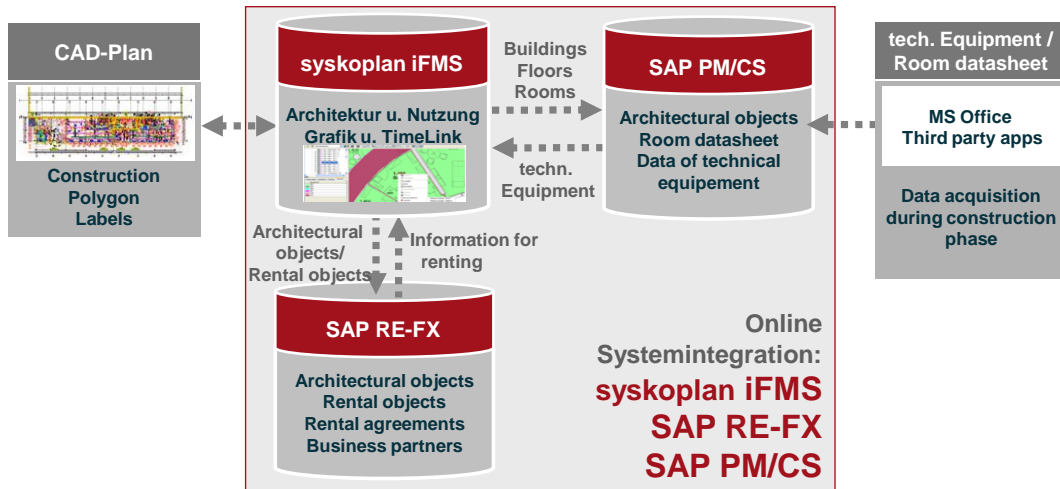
CAD-Plan

Construction
Polygon
Labels

syskoplan iFMS

Architektur u. Nutzung
Grafik u. TimeLink

Buildings
Floors
Rooms

techn.
Equipment

SAP PM/CS

Architectural objects
Room datasheet
Data of technical equipement

tech. Equipment / Room datasheet

MS Office
Third party apps

Data acquisition during construction phase

Architectural objects/
Rental objects

Information for renting

SAP RE-FX

Architectural objects
Rental objects
Rental agreements
Business partners

Online
Systemintegration:
syskoplan iFMS
SAP RE-FX
SAP PM/CS